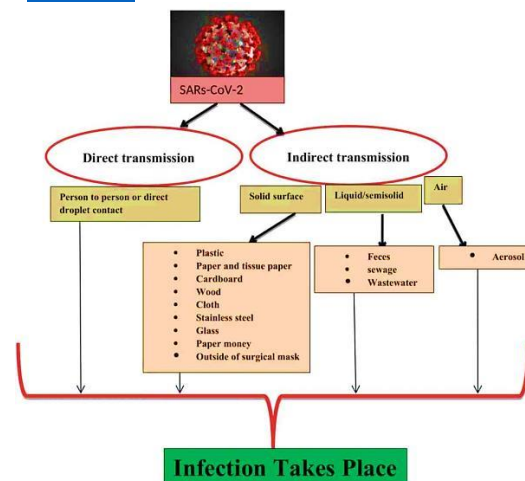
SARs-CoV-2

Direct transmission

Indirect transmission

Person to person or direct droplet contact

Solid surface

Liquid/semisolid

Air

- Plastic
- Paper and tissue paper
- Cardboard
- Wood
- Cloth
- Stainless steel
- Glass
- Paper money
- Outside of surgical mask

- Feces
- sewage
- Wastewater

- Aerosol

Infection Takes Place